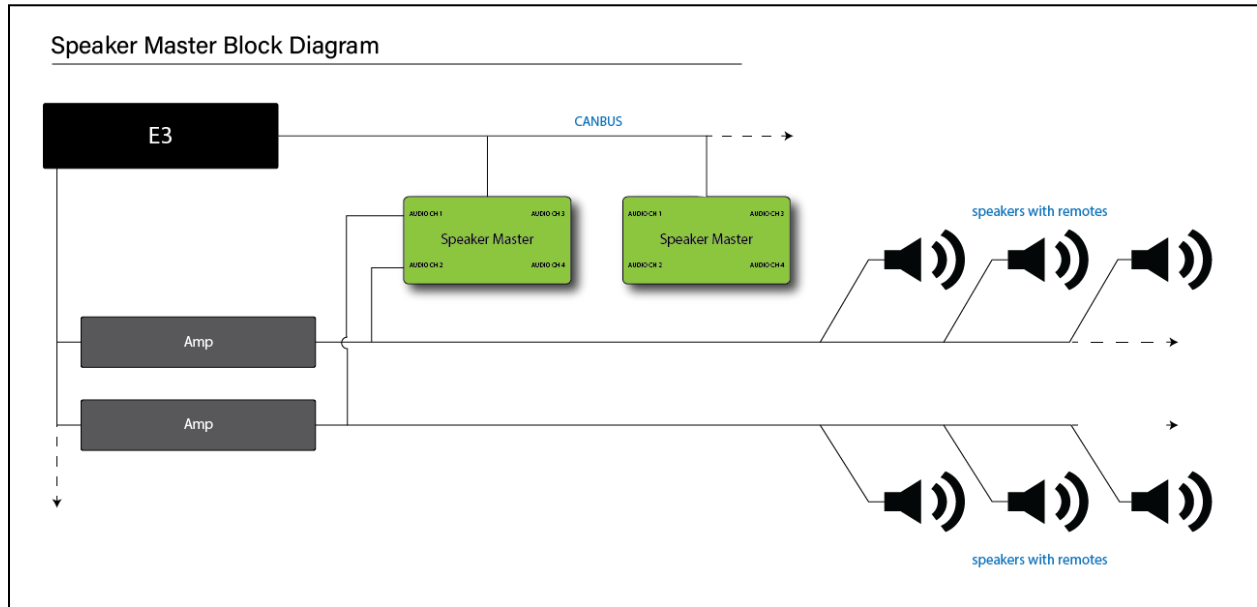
Speaker Master Block Diagram

E3

CANBUS

AUDIO CH 1
AUDIO CH 3
Speaker Master
AUDIO CH 2
AUDIO CH 4

AUDIO CH 1
AUDIO CH 3
Speaker Master
AUDIO CH 2
AUDIO CH 4

speakers with remotes

Amp

Amp

speakers with remotes